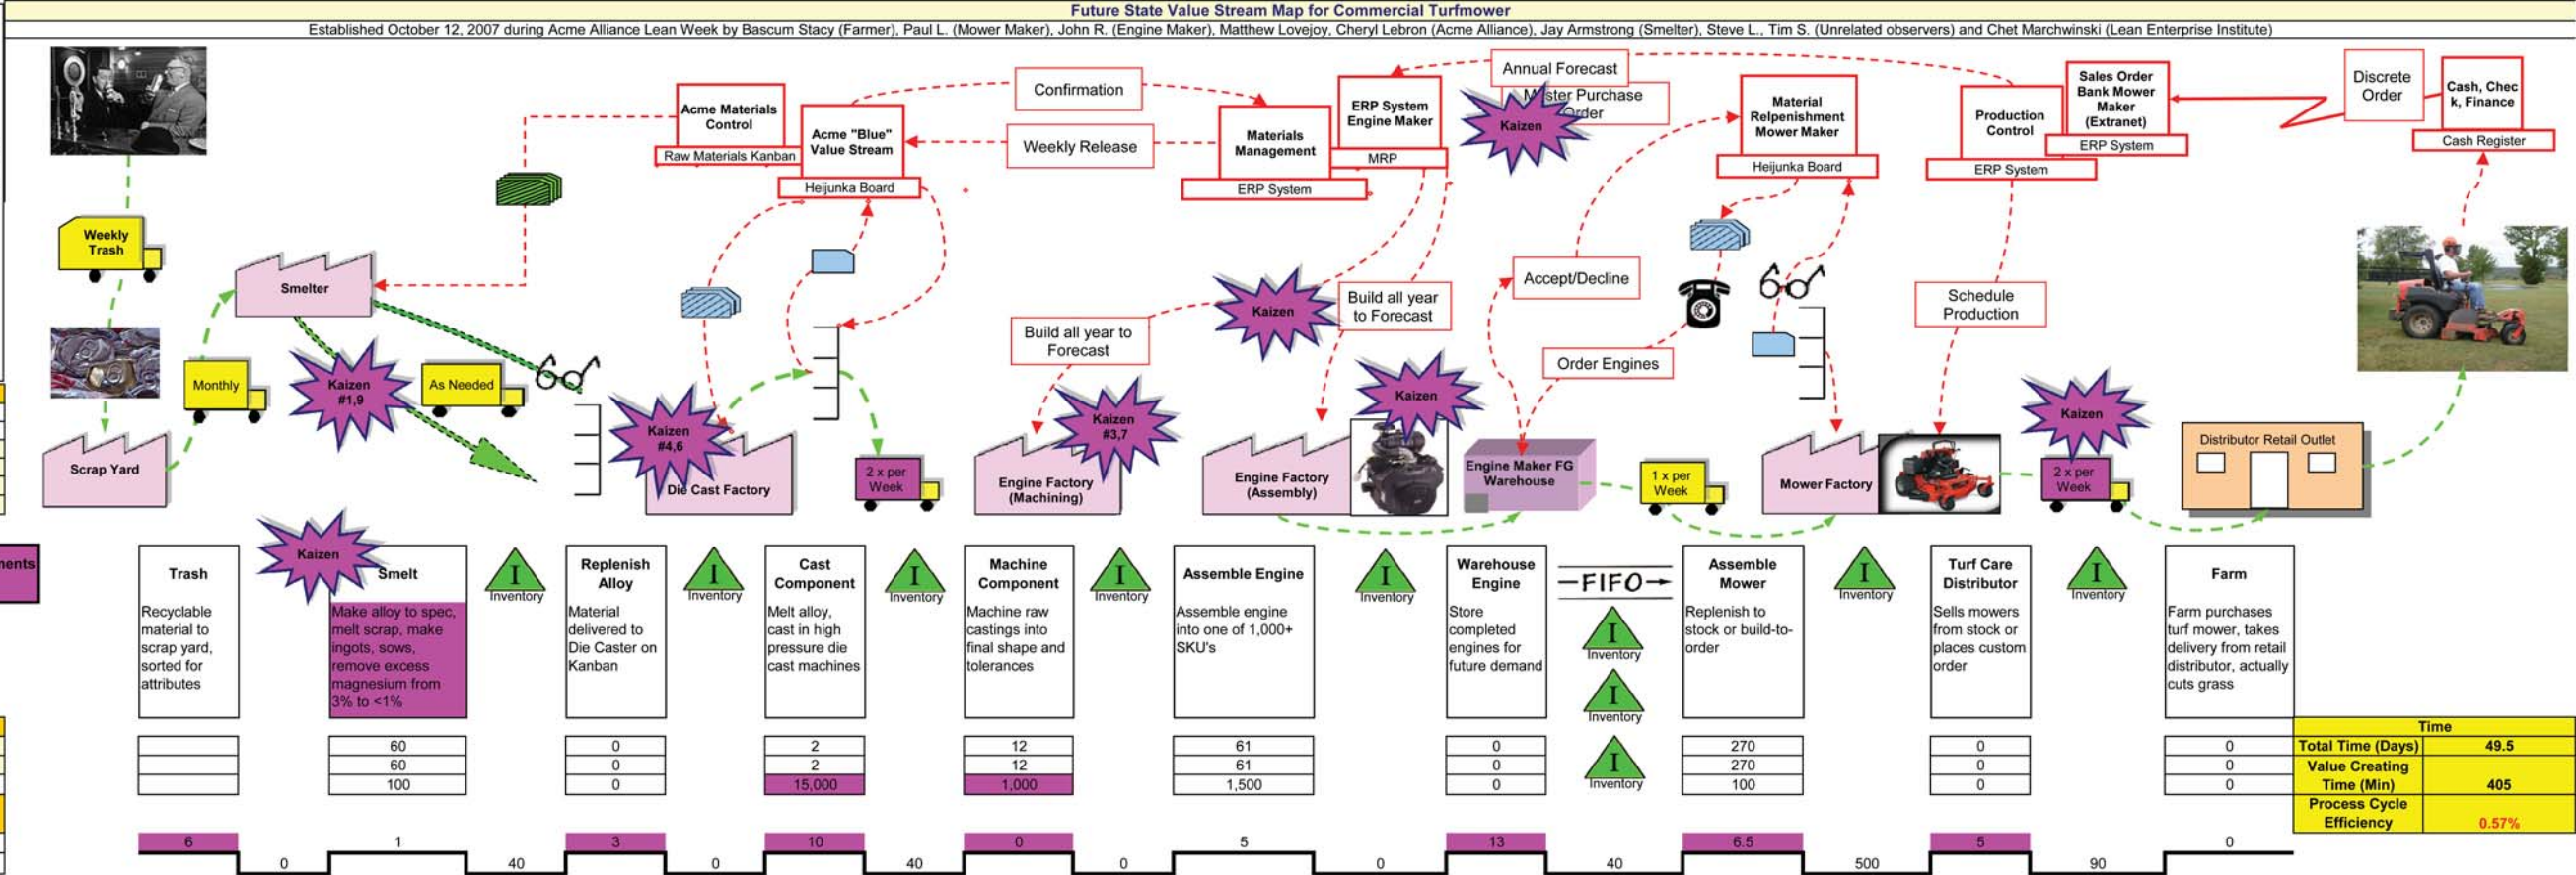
Future State Value Stream Map for Commercial Turfmower

Established October 12, 2007 during Acme Alliance Lean Week by Bascum Stacy (Farmer), Paul L. (Mower Maker), John R. (Engine Maker), Matthew Lovejoy, Cheryl Lebron (Acme Alliance), Jay Armstrong (Smelter), Steve L., Tim S. (Unrelated observers) and Chet Marchwinski (Lean Enterprise Institute)

Acme Materials Control
Raw Materials Kanban
Acme "Blue" Value Stream
Heijunka Board
Confirmation
Weekly Release
Materials Management
ERP System
ERP System Engine Maker
MRP
Annual Forecast
Master Purchase Order
Kaizen
Material Relpenishment Mower Maker
Heijunka Board
Production Control
ERP System
Sales Order Bank Mower Maker (Extranet)
ERP System
Discrete Order
Cash, Check, Finance
Cash Register

Weekly Trash
Smelter
Monthly
Kaizen #1,9
As Needed
Scrap Yard
Kaizen #4,6
Die Cast Factory
2 x per Week
Build all year to Forecast
Kaizen #3,7
Engine Factory (Machining)
Kaizen
Build all year to Forecast
Kaizen
Engine Factory (Assembly)
Accept/Decline
Order Engines
Engine Maker FG Warehouse
1 x per Week
Schedule Production
Mower Factory
Kaizen
2 x per Week
Distributor Retail Outlet

ments

Kaizen

| Trash | Smelt | Replenish Alloy | Cast Component | Machine Component | Assemble Engine | Warehouse Engine | Assemble Mower | Turf Care Distributor | Farm |
|---|---|---|---|---|---|---|---|---|---|
| Recyclable material to scrap yard, sorted for attributes | Make alloy to spec, melt scrap, make ingots, sows, remove excess magnesium from 3% to <1% | Material delivered to Die Caster on Kanban | Melt alloy, cast in high pressure die cast machines | Machine raw castings into final shape and tolerances | Assemble engine into one of 1,000+ SKU's | Store completed engines for future demand | Replenish to stock or build-to-order | Sells mowers from stock or places custom order | Farm purchases turf mower, takes delivery from retail distributor, actually cuts grass |
| | 60 | 0 | 2 | 12 | 61 | 0 | 270 | 0 | 0 |
| | 60 | 0 | 2 | 12 | 61 | 0 | 270 | 0 | 0 |
| | 100 | 0 | 15,000 | 1,000 | 1,500 | 0 | 100 | 0 | 0 |

I Inventory
I Inventory
I Inventory
I Inventory
I Inventory
FIFO
I Inventory
I Inventory
I Inventory
I Inventory
I Inventory

| Time | |
|---|---|
| Total Time (Days) | 49.5 |
| Value Creating Time (Min) | 405 |
| Process Cycle Efficiency | 0.57% |

6 0 1 40 3 0 10 40 0 0 5 0 13 40 6.5 500 5 90 0